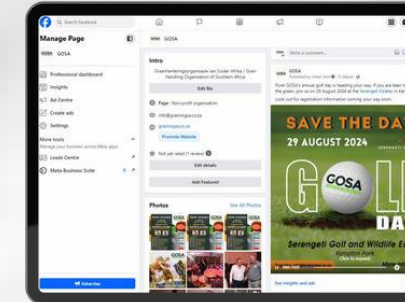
Search Facebook

Manage Page

GOSA

Professional dashboard

Insights

Ad Centre

Create ads

Settings

More tools
Manage your business across Meta apps

Leads Centre

Meta Business Suite

Advertise

GOSA

Intro

Graanhanteringsorganisasie van Suider Afrika / Grain Handling Organisation of Southern Africa

Edit Bio

Page · Non-profit organisation

info@grainsa.co.za

grainsa.co.za

Promote Website

Not yet rated (1 review)

Edit details

Add Featured

Photos

See All Photos

Write a comment...

GOSA
Published by

Finer GOSA's annual golf day is heading your way. If you are keen to hit the green, join us on 29 August 2024 at the Serengeti Estates in Kempton...
Look out for registration information coming your way soon.

SAVE THE DA

29 AUGUST 2024

GOSA

Serengeti Golf and Wildlife Es

Click to expand

See insights and ads